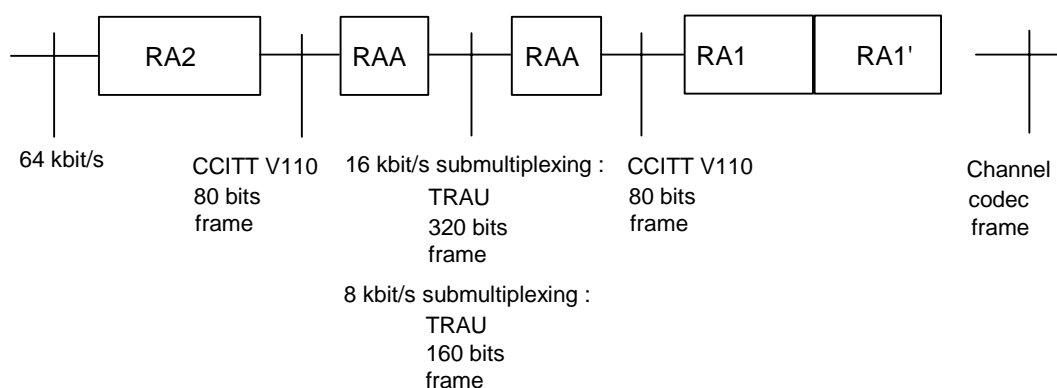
RA2

RAA

RAA

RA1

RA1'

64 kbit/s

CCITT V110
80 bits
frame

16 kbit/s submultiplexing :
TRAU
320 bits
frame

8 kbit/s submultiplexing :
TRAU
160 bits
frame

CCITT V110
80 bits
frame

Channel
codec
frame